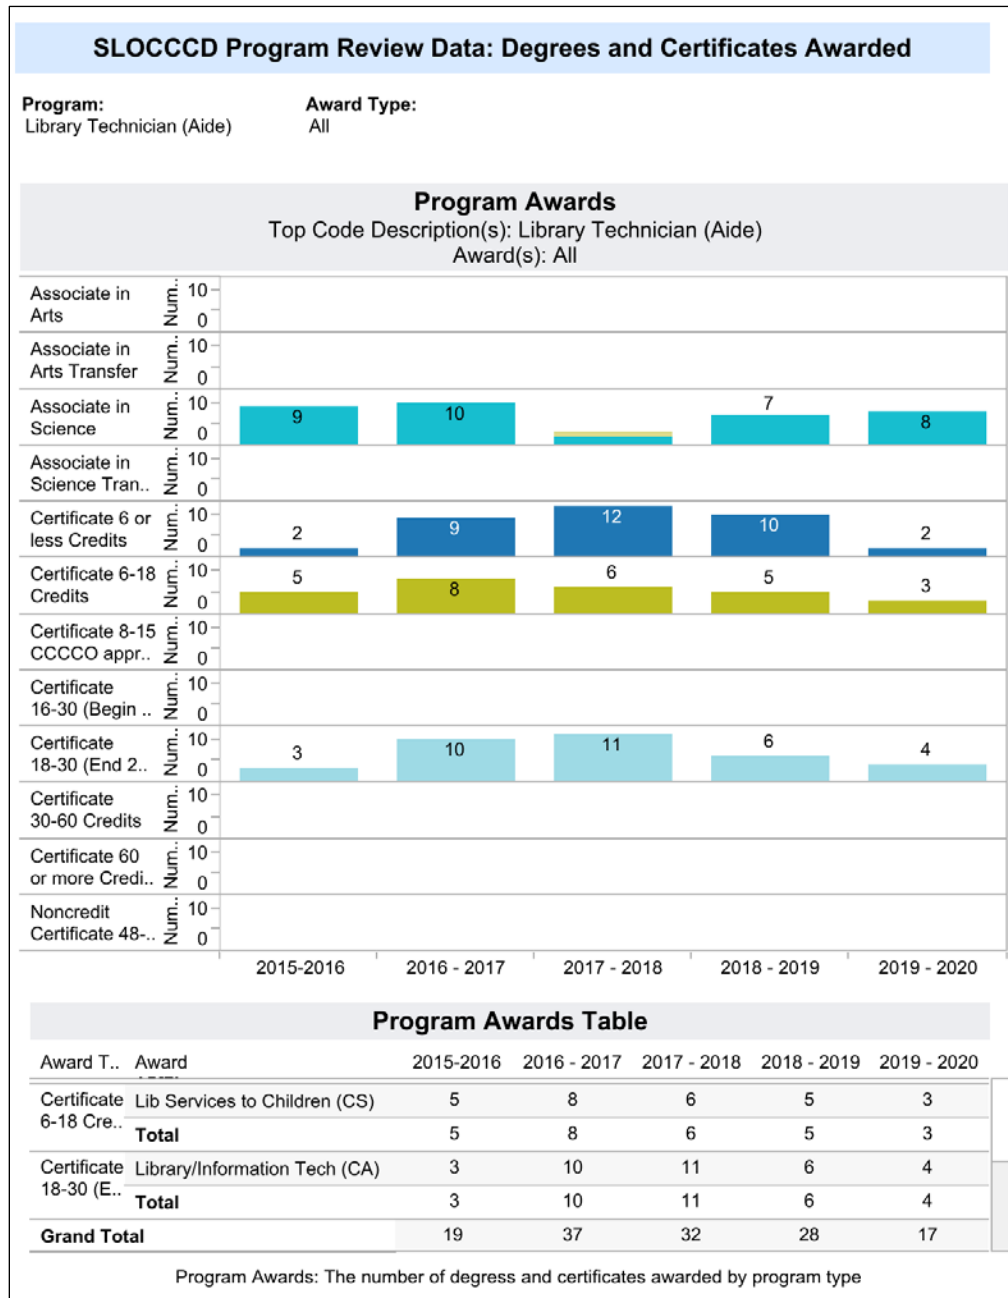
SLOCCCD Program Review Data: Degrees and Certificates Awarded

Program:
Library Technician (Aide)

Award Type:
All

Program Awards
Top Code Description(s): Library Technician (Aide)
Award(s): All

| | | 2015-2016 | 2016 - 2017 | 2017 - 2018 | 2018 - 2019 | 2019 - 2020 |
|---|---|---|---|---|---|---|
| Associate in Arts | Num.. 10 0 | | | | | |
| Associate in Arts Transfer | Num.. 10 0 | | | | | |
| Associate in Science | Num.. 10 0 | 9 | 10 | | 7 | 8 |
| Associate in Science Tran.. | Num.. 10 0 | | | | | |
| Certificate 6 or less Credits | Num.. 10 0 | 2 | 9 | 12 | 10 | 2 |
| Certificate 6-18 Credits | Num.. 10 0 | 5 | 8 | 6 | 5 | 3 |
| Certificate 8-15 CCCCO appr.. | Num.. 10 0 | | | | | |
| Certificate 16-30 (Begin .. | Num.. 10 0 | | | | | |
| Certificate 18-30 (End 2.. | Num.. 10 0 | 3 | 10 | 11 | 6 | 4 |
| Certificate 30-60 Credits | Num.. 10 0 | | | | | |
| Certificate 60 or more Credi.. | Num.. 10 0 | | | | | |
| Noncredit Certificate 48-.. | Num.. 10 0 | | | | | |

Program Awards Table

| Award T.. | Award | 2015-2016 | 2016 - 2017 | 2017 - 2018 | 2018 - 2019 | 2019 - 2020 |
|---|---|---|---|---|---|---|
| Certificate 6-18 Cre.. | Lib Services to Children (CS) | 5 | 8 | 6 | 5 | 3 |
| | Total | 5 | 8 | 6 | 5 | 3 |
| Certificate 18-30 (E.. | Library/Information Tech (CA) | 3 | 10 | 11 | 6 | 4 |
| | Total | 3 | 10 | 11 | 6 | 4 |
| Grand Total | | 19 | 37 | 32 | 28 | 17 |

Program Awards: The number of degress and certificates awarded by program type